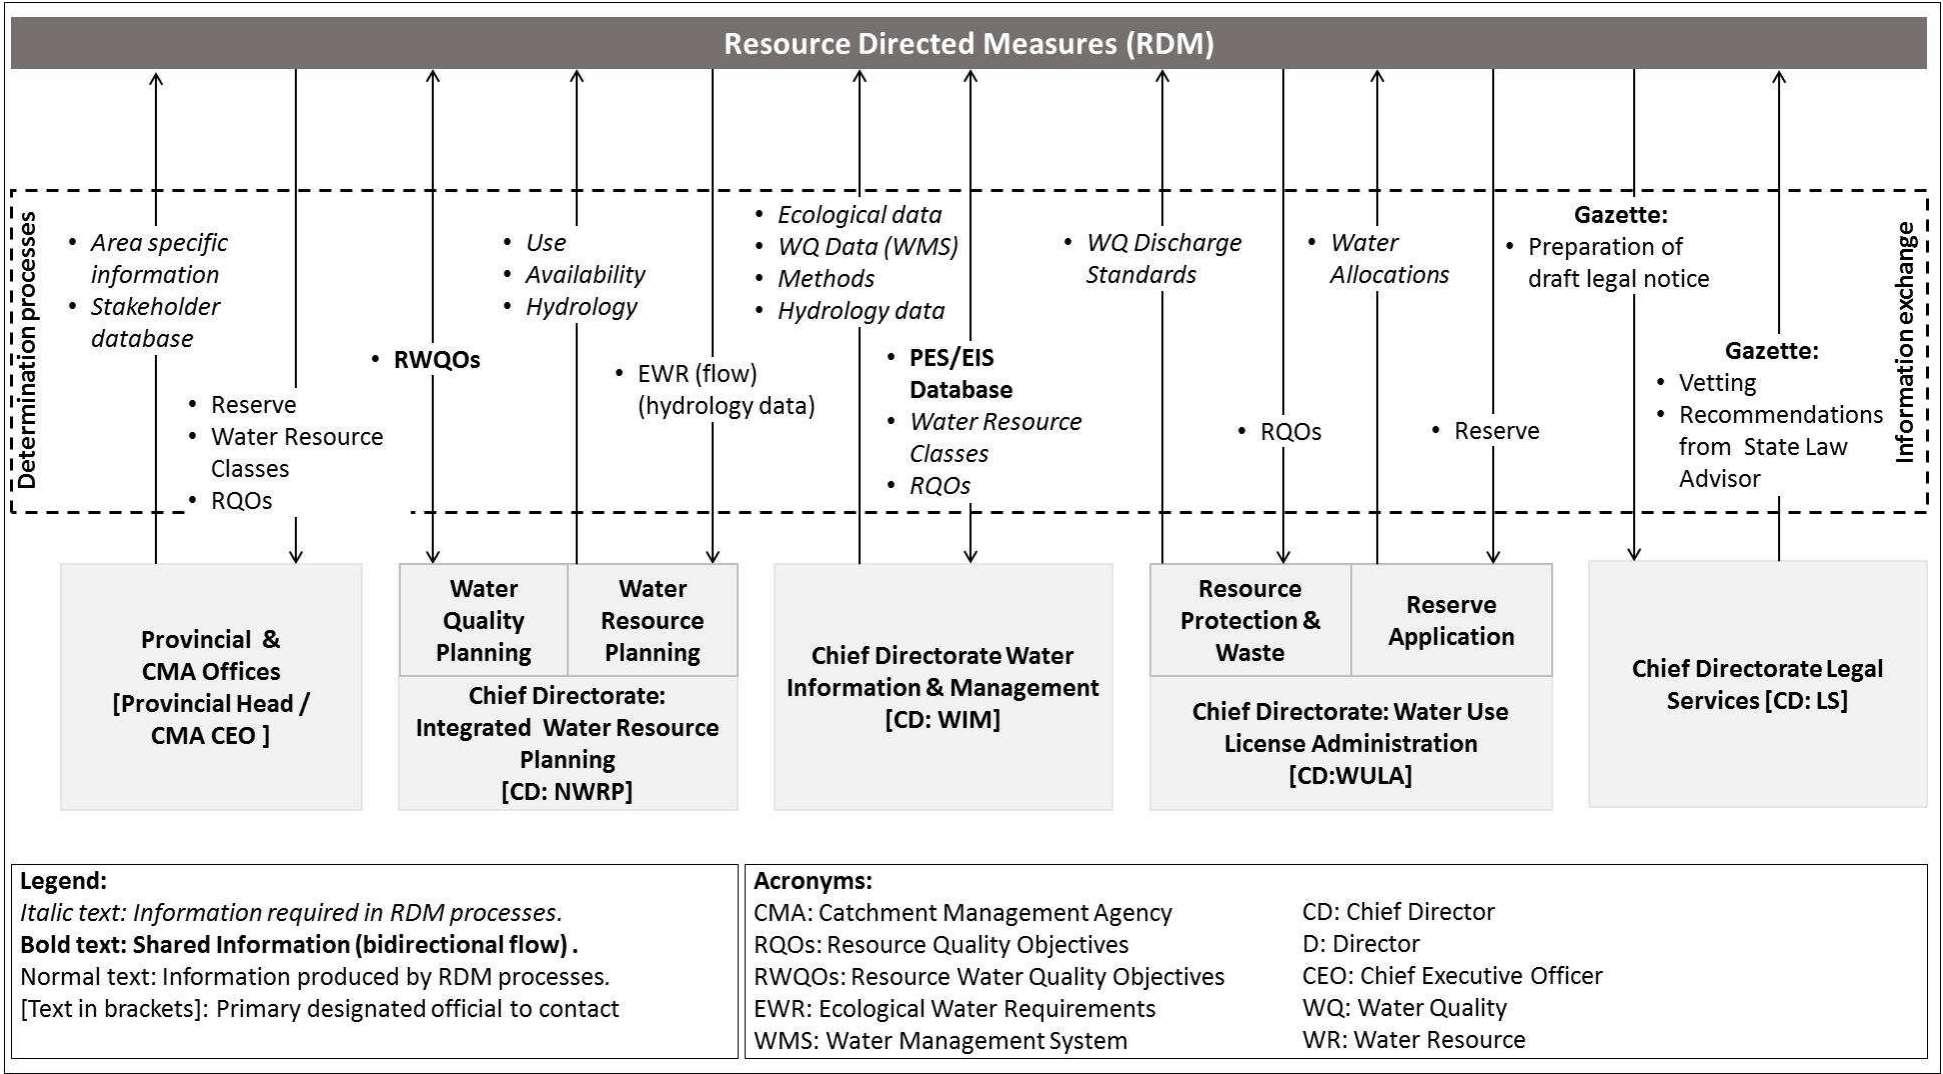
Resource Directed Measures (RDM)

Determination processes

Information exchange

• Area specific information
• Stakeholder database

• Reserve
• Water Resource Classes
• RQOs

• RWQOs

• Use
• Availability
• Hydrology

• EWR (flow) (hydrology data)

• Ecological data
• WQ Data (WMS)
• Methods
• Hydrology data

• PES/EIS Database
• Water Resource Classes
• RQOs

• WQ Discharge Standards

• RQOs

• Water Allocations

• Reserve

Gazette:
• Preparation of draft legal notice

Gazette:
• Vetting
• Recommendations from State Law Advisor

Provincial & CMA Offices [Provincial Head / CMA CEO ]

Water Quality Planning

Water Resource Planning

Chief Directorate: Integrated Water Resource Planning [CD: NWRP]

Chief Directorate Water Information & Management [CD: WIM]

Resource Protection & Waste

Reserve Application

Chief Directorate: Water Use License Administration [CD:WULA]

Chief Directorate Legal Services [CD: LS]

Legend:
Italic text: Information required in RDM processes.
Bold text: Shared Information (bidirectional flow) .
Normal text: Information produced by RDM processes.
[Text in brackets]: Primary designated official to contact

Acronyms:
CMA: Catchment Management Agency
RQOs: Resource Quality Objectives
RWQOs: Resource Water Quality Objectives
EWR: Ecological Water Requirements
WMS: Water Management System
CD: Chief Director
D: Director
CEO: Chief Executive Officer
WQ: Water Quality
WR: Water Resource